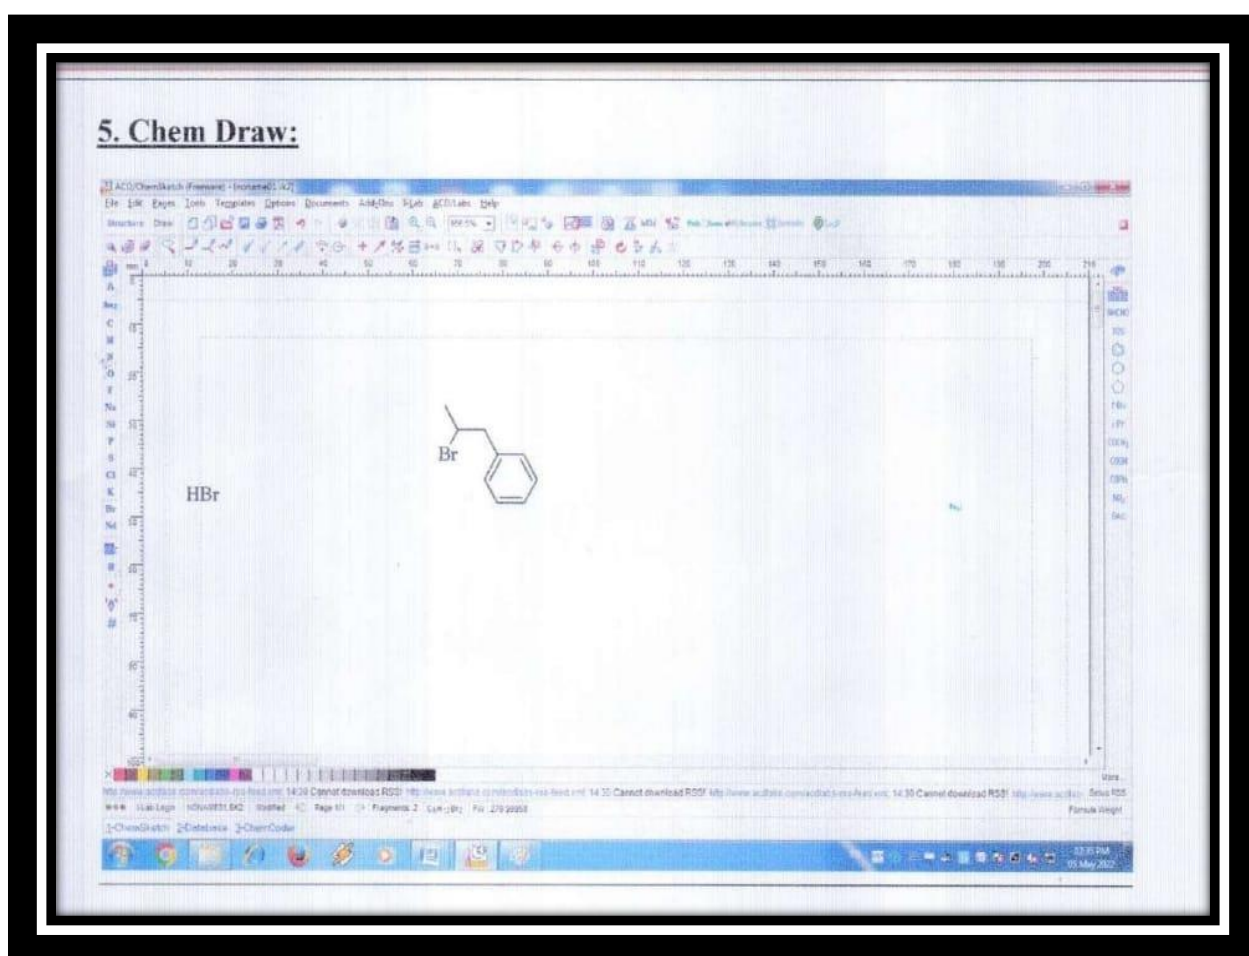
5. Chem Draw:

ACD/ChemSketch (Freeware) - [noname01.sk2]

File Edit Pages Tools Templates Options Documents AddOns S-Lab ACD/Labs Help

Structure Draw

HBr

Br

14:30 Cannot download RSS! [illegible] 14:30 Cannot download RSS! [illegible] 14:30 Cannot download RSS!

Page 1/1 Fragments: 2

1-ChemSketch 2-Database 3-ChemCoder

Formula Weight

05-May-2022